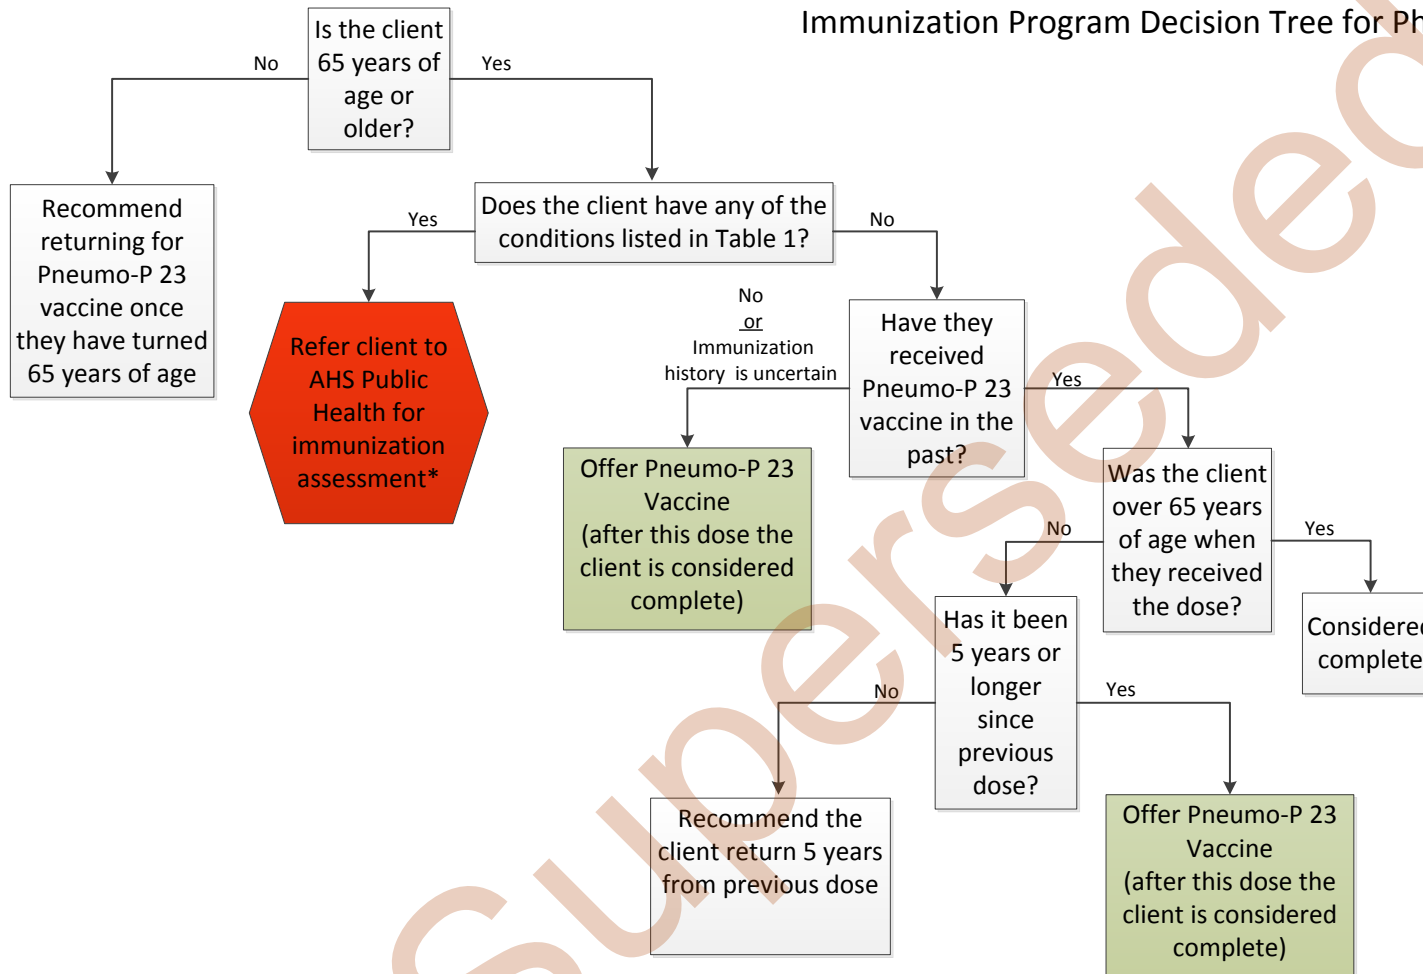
Immunization Program Decision Tree for Ph

Is the client 65 years of age or older?

No

Yes

Recommend returning for Pneumo-P 23 vaccine once they have turned 65 years of age

Does the client have any of the conditions listed in Table 1?

Yes

No

Refer client to AHS Public Health for immunization assessment*

No or Immunization history is uncertain

Have they received Pneumo-P 23 vaccine in the past?

Yes

Offer Pneumo-P 23 Vaccine (after this dose the client is considered complete)

Was the client over 65 years of age when they received the dose?

No

Yes

Has it been 5 years or longer since previous dose?

Considered complete

No

Yes

Recommend the client return 5 years from previous dose

Offer Pneumo-P 23 Vaccine (after this dose the client is considered complete)

Superseded